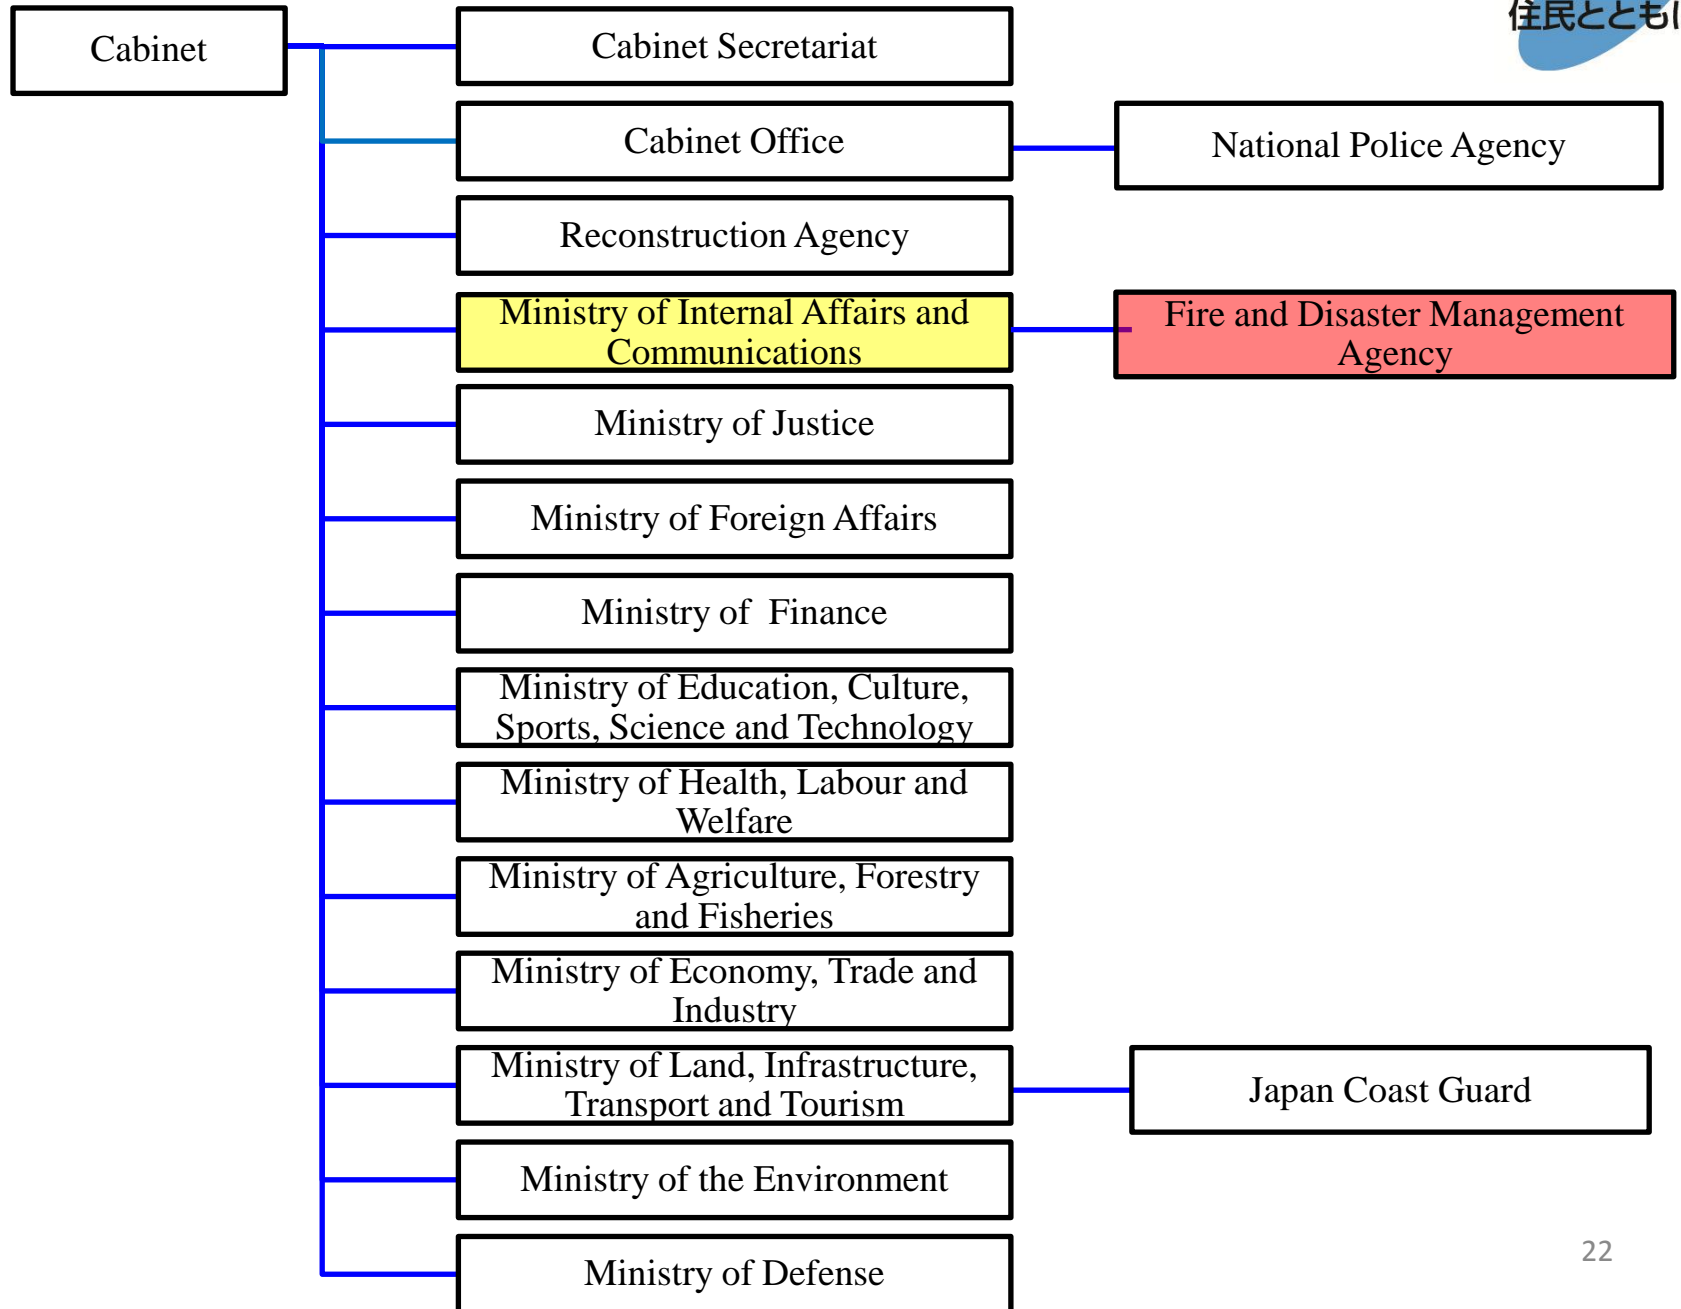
住民ともに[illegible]

Cabinet

Cabinet Secretariat

Cabinet Office

National Police Agency

Reconstruction Agency

Ministry of Internal Affairs and Communications

Fire and Disaster Management Agency

Ministry of Justice

Ministry of Foreign Affairs

Ministry of Finance

Ministry of Education, Culture, Sports, Science and Technology

Ministry of Health, Labour and Welfare

Ministry of Agriculture, Forestry and Fisheries

Ministry of Economy, Trade and Industry

Ministry of Land, Infrastructure, Transport and Tourism

Japan Coast Guard

Ministry of the Environment

Ministry of Defense

22